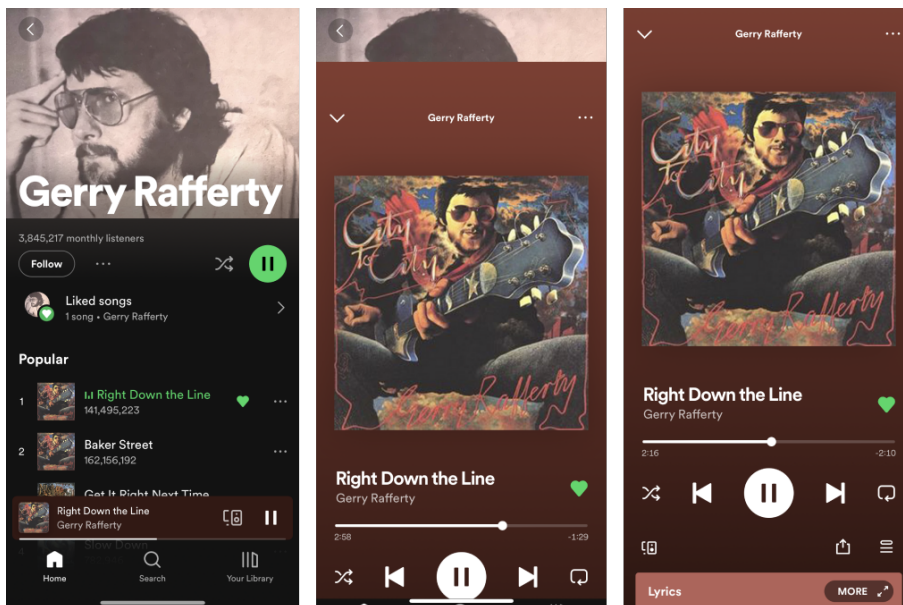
Gerry Rafferty

3,845,217 monthly listeners

Follow

Liked songs
1 song • Gerry Rafferty

Popular

1 Right Down the Line
141,495,223

2 Baker Street
162,156,192

Get It Right Next Time

Right Down the Line
Gerry Rafferty

Slow Down

Home Search Your Library

Gerry Rafferty

City to City

Gerry Rafferty

Right Down the Line
Gerry Rafferty

2:58 -1:29

Gerry Rafferty

City to City

Gerry Rafferty

Right Down the Line
Gerry Rafferty

2:16 -2:10

Lyrics MORE